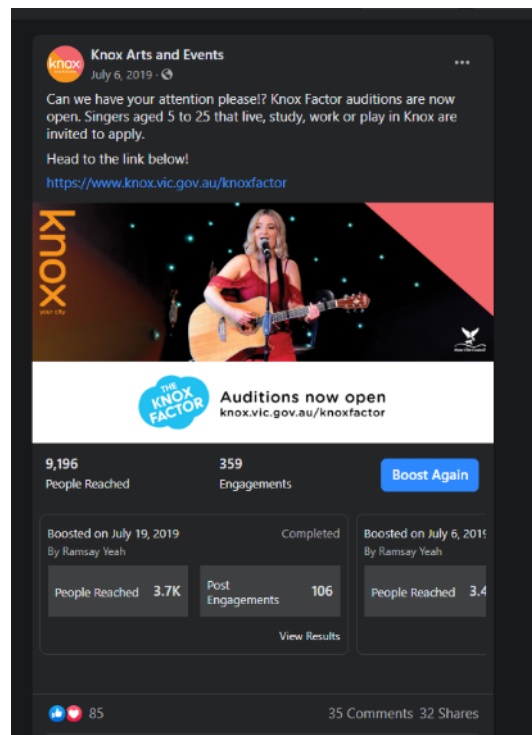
knox

Knox Arts and Events
July 6, 2019 ·

Can we have your attention please!? Knox Factor auditions are now open. Singers aged 5 to 25 that live, study, work or play in Knox are invited to apply.

Head to the link below!

https://www.knox.vic.gov.au/knoxfactor

knox
your city

Knox City Council

THE KNOX FACTOR

Auditions now open
knox.vic.gov.au/knoxfactor

9,196
People Reached

359
Engagements

Boost Again

Boosted on July 19, 2019
By Ramsay Yeah
Completed

People Reached 3.7K

Post Engagements 106

View Results

Boosted on July 6, 2019
By Ramsay Yeah

People Reached 3.4

85

35 Comments 32 Shares